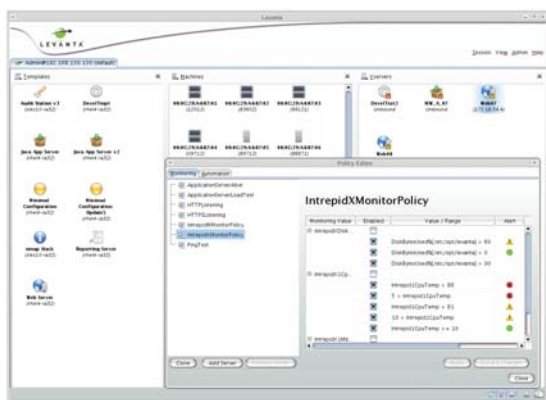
Levanta

LEVANTA

Admin@192.168.150.100 (default)

Session View Admin Help

Templates

Audit Station v1
(rhel4-ia32)

DevelTool
(rhel4-ia32)

Java App Server
(rhel4-ia32)

Java App Server v2
(rhel4-ia32)

Minimal Configuration
(rhel4-ia32)

Minimal Configuration Update1
(rhel4-ia32)

Amap Stack
(rhel4-ia32)

Reporting Server
(rhel4-ia32)

Web Server
(rhel4-ia32)

Machines

0BADC29AAB701
(LEO12)

0BADC29AAB702
(ESX02)

0BADC29AAB703
(R6L23)

0BADC29AAB704
(VAT12)

0BADC29AAB705
(BX712)

0BADC29AAB706
(BBB71)

Usevers

DevelTool2
Unbound

NW_A_07
Unbound

Web07
(172.16.54.4)

Web08

Policy Editor

Monitoring Automation

ApplicationServerAlive
ApplicationServerLoadTest
HTTPListening
HTTPSListening
IntrepidMonitorPolicy
IntrepidXMonitorPolicy
PingTest

IntrepidXMonitorPolicy

| Monitoring Value | Enabled | Value / Range | Alert |
|---|---|---|---|
| IntrepidDisk... | | | |
| | | DiskBytes(nedN[/mnt/opt/levama] > 83 | |
| | | DiskBytes(nedN[/mnt/opt/levama] > 0 | |
| | | DiskBytes(nedN[/mnt/opt/levama] > 30 | |
| IntrepidCCp... | | | |
| | | IntrepidCCpuTemp > 80 | |
| | | 5 > IntrepidCCpuTemp | |
| | | IntrepidCCpuTemp < 81 | |
| | | 10 > IntrepidCCpuTemp | |
| | | IntrepidCCpuTemp >= 10 | |
| IntrepidX (Mo... | | | |

Close Add Server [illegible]

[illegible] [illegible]

Close